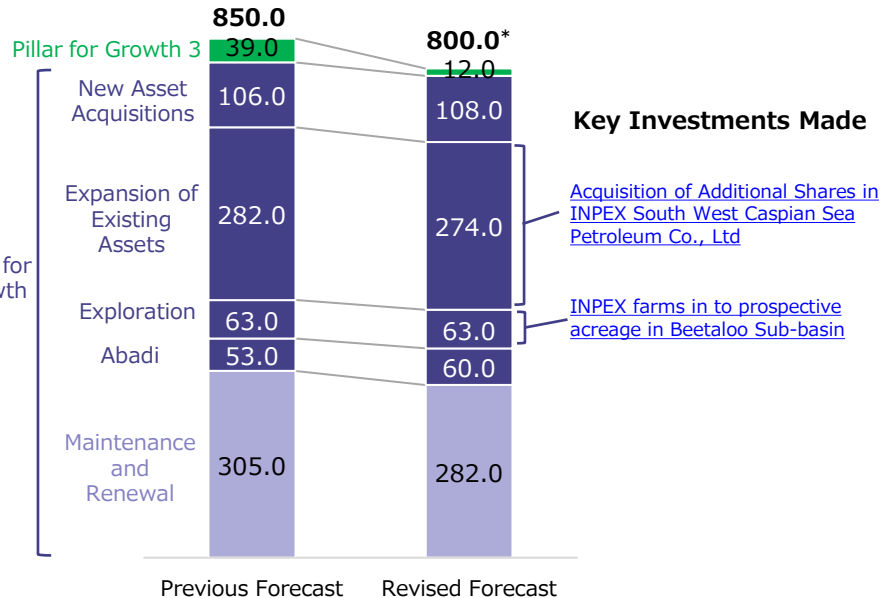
850.0

800.0*

Pillar for Growth 3

39.0

12.0

for

wth

New Asset Acquisitions

106.0

108.0

Key Investments Made

Expansion of Existing Assets

282.0

274.0

Acquisition of Additional Shares in INPEX South West Caspian Sea Petroleum Co., Ltd

Exploration

63.0

63.0

INPEX farms in to prospective acreage in Beetaloo Sub-basin

Abadi

53.0

60.0

Maintenance and Renewal

305.0

282.0

Previous Forecast

Revised Forecast